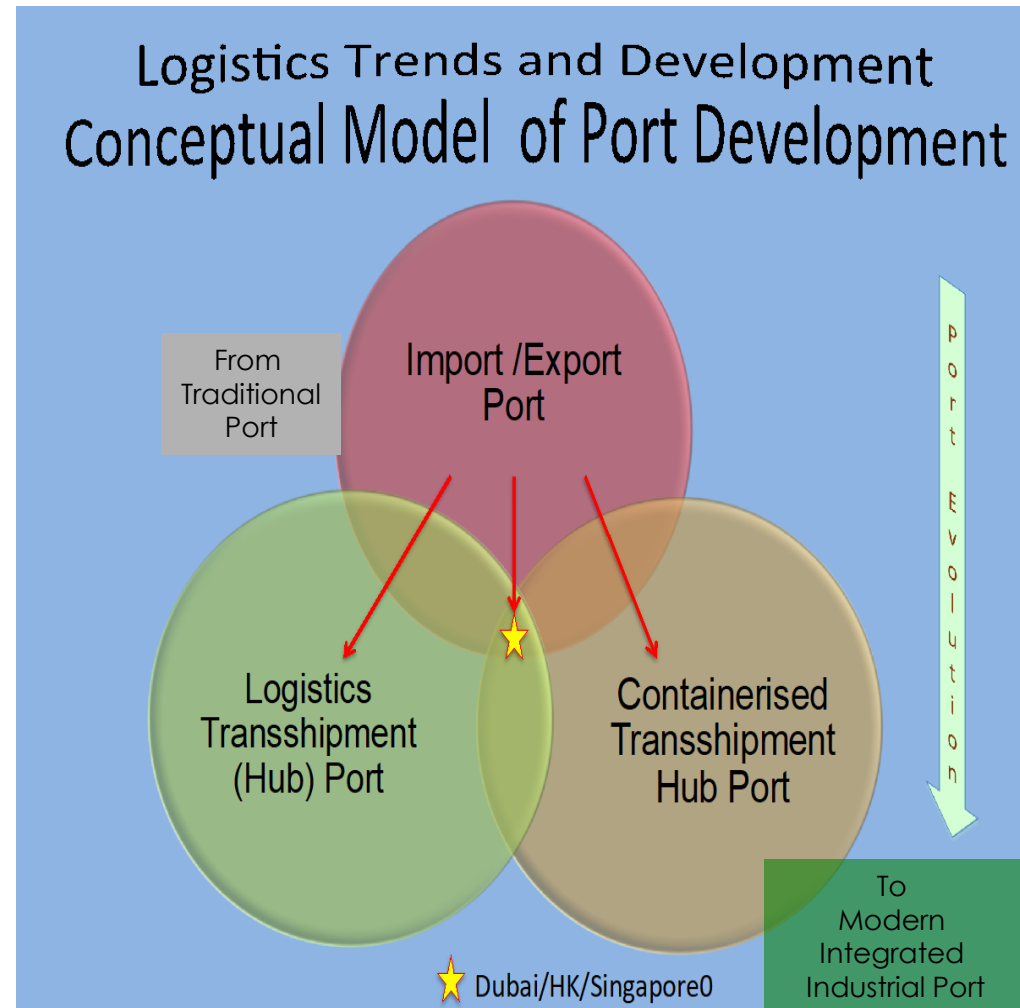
Logistics Trends and Development
Conceptual Model of Port Development

From Traditional Port

Import /Export Port

Port Evolution

Logistics Transshipment (Hub) Port

Containerised Transshipment Hub Port

To Modern Integrated Industrial Port

Dubai/HK/Singapore0